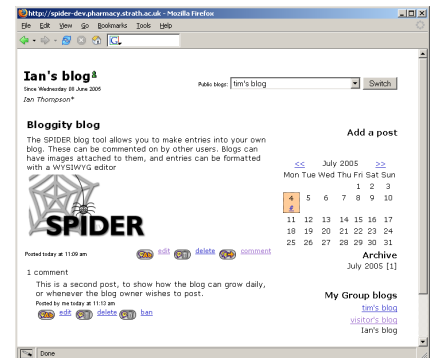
http://spider-dev.pharmacy.strath.ac.uk - Mozilla Firefox

File Edit View Go Bookmarks Tools Help

Ian's blog

Since Wednesday 08 June 2005

Ian Thompson*

Public blogs: tim's blog

Switch

Bloggity blog

The SPIDER blog tool allows you to make entries into your own blog. These can be commented on by other users. Blogs can have images attached to them, and entries can be formatted with a WYSIWYG editor

SPIDER

Posted today at 11:09 am

edit delete comment

1 comment

This is a second post, to show how the blog can grow daily, or whenever the blog owner wishes to post.

Posted by me today at 11:13 am

edit delete ban

Add a post

<< July 2005 >>

| Mon | Tue | Wed | Thu | Fri | Sat | Sun |
|---|---|---|---|---|---|---|
| | | | | 1 | 2 | 3 |
| 4 # | 5 | 6 | 7 | 8 | 9 | 10 |
| 11 | 12 | 13 | 14 | 15 | 16 | 17 |
| 18 | 19 | 20 | 21 | 22 | 23 | 24 |
| 25 | 26 | 27 | 28 | 29 | 30 | 31 |

Archive

July 2005 [1]

My Group blogs

tim's blog

visitor's blog

Ian's blog

Done